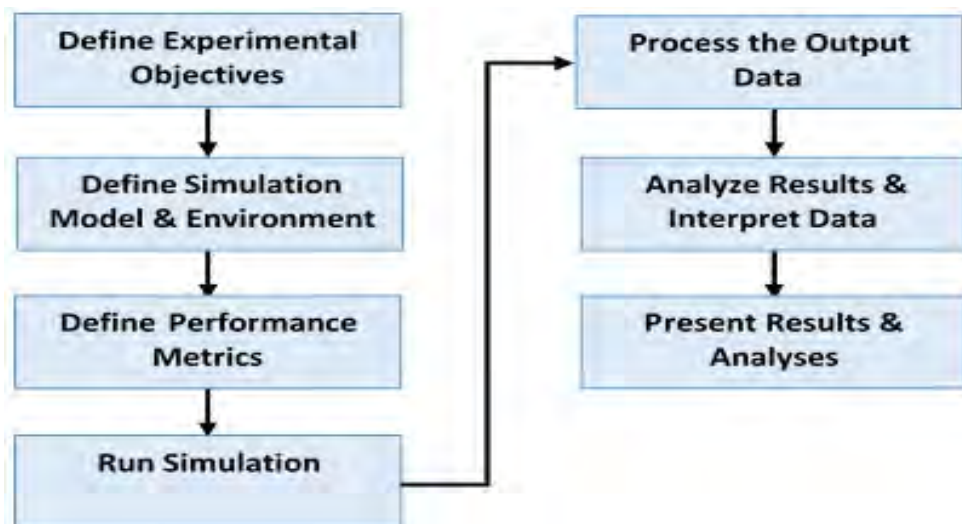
Define Experimental Objectives

Define Simulation Model & Environment

Define Performance Metrics

Run Simulation

Process the Output Data

Analyze Results & Interpret Data

Present Results & Analyses